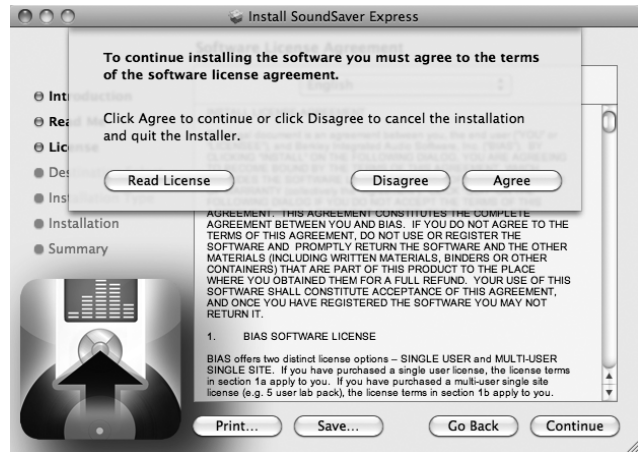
Install SoundSaver Express

To continue installing the software you must agree to the terms of the software license agreement.

Click Agree to continue or click Disagree to cancel the installation and quit the Installer.

Read License

Disagree

Agree

Intr

Rea

Lice

Des

Ins

Installation

Summary

Software License Agreement

English

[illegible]

AGREEMENT. THIS AGREEMENT CONSTITUTES THE COMPLETE AGREEMENT BETWEEN YOU AND BIAS. IF YOU DO NOT AGREE TO THE TERMS OF THIS AGREEMENT, DO NOT USE OR REGISTER THE SOFTWARE AND PROMPTLY RETURN THE SOFTWARE AND THE OTHER MATERIALS (INCLUDING WRITTEN MATERIALS, BINDERS OR OTHER CONTAINERS) THAT ARE PART OF THIS PRODUCT TO THE PLACE WHERE YOU OBTAINED THEM FOR A FULL REFUND. YOUR USE OF THIS SOFTWARE SHALL CONSTITUTE ACCEPTANCE OF THIS AGREEMENT, AND ONCE YOU HAVE REGISTERED THE SOFTWARE YOU MAY NOT RETURN IT.

1. BIAS SOFTWARE LICENSE

BIAS offers two distinct license options – SINGLE USER and MULTI-USER SINGLE SITE. If you have purchased a single user license, the license terms in section 1a apply to you. If you have purchased a multi-user single site license (e.g. 5 user lab pack), the license terms in section 1b apply to you.

Print...

Save...

Go Back

Continue